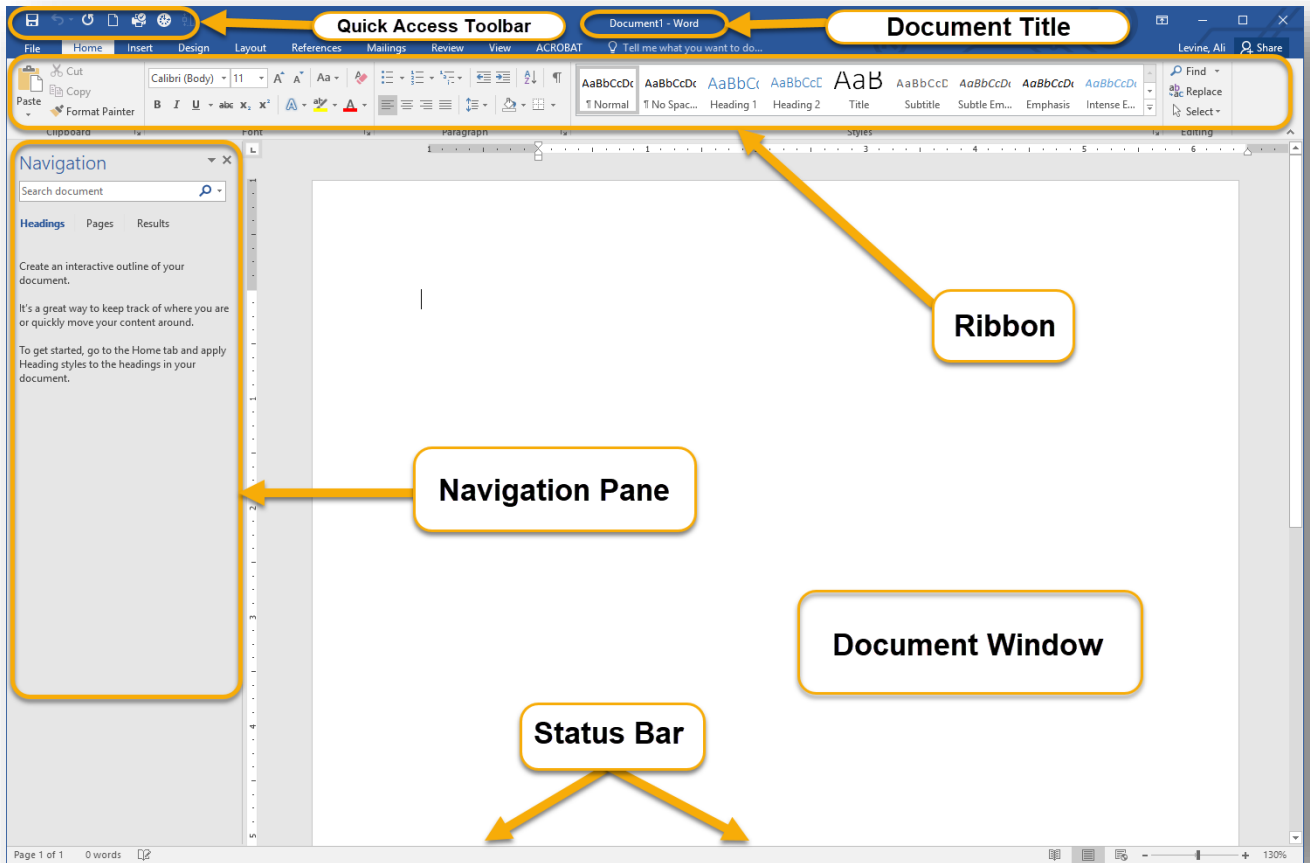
Quick Access Toolbar

Document1 - Word

Document Title

File Home Insert Design Layout References Mailings Review View ACROBAT Tell me what you want to do...

Levine, Ali Share

Cut
Copy
Paste
Format Painter
Clipboard

Calibri (Body) 11
B I U abc $x_2$ $x^2$
Font

Paragraph

AaBbCcDc ¶ Normal
AaBbCcDc ¶ No Spac...
AaBbCc Heading 1
AaBbCcD Heading 2
AaB Title
AaBbCcD Subtitle
AaBbCcDc Subtle Em...
AaBbCcDc Emphasis
AaBbCcDc Intense E...
Styles

Find
Replace
Select
Editing

Navigation

Search document

Headings Pages Results

Create an interactive outline of your document.

It's a great way to keep track of where you are or quickly move your content around.

To get started, go to the Home tab and apply Heading styles to the headings in your document.

Ribbon

Navigation Pane

Document Window

Status Bar

Page 1 of 1 0 words

130%